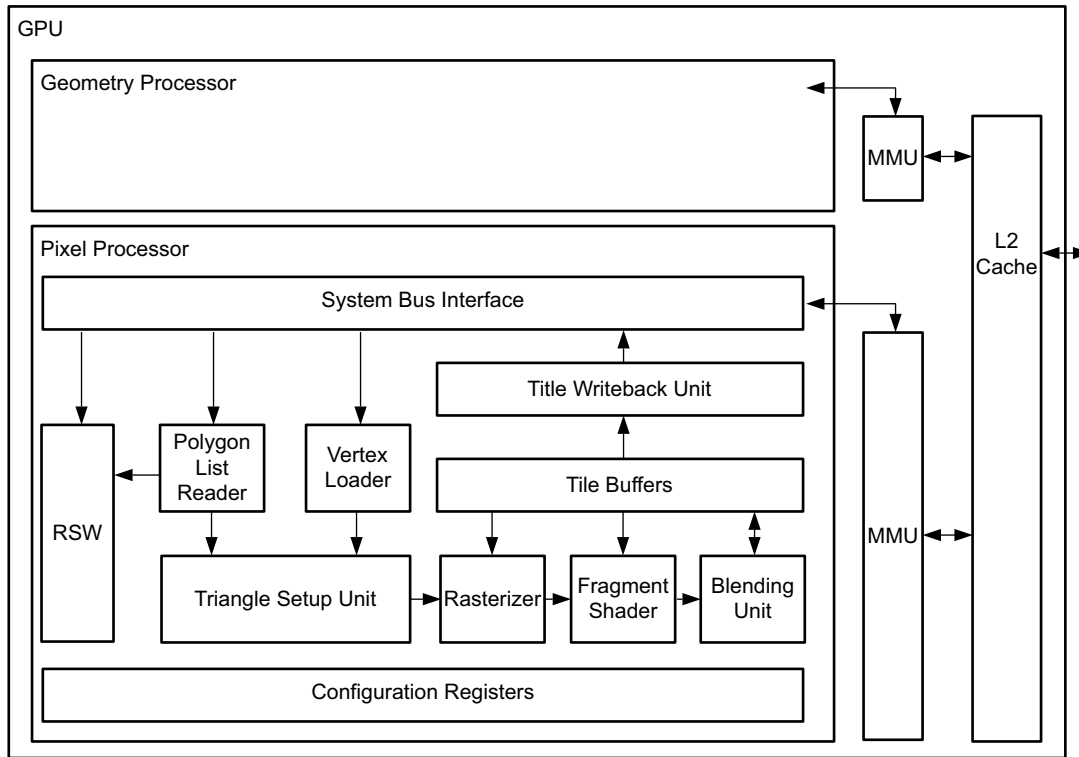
GPU

Geometry Processor

MMU

L2 Cache

Pixel Processor

System Bus Interface

Title Writeback Unit

RSW

Polygon List Reader

Vertex Loader

Tile Buffers

MMU

Triangle Setup Unit

Rasterizer

Fragment Shader

Blending Unit

Configuration Registers